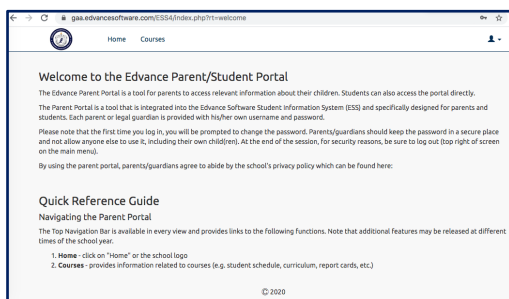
gaa.edvancesoftware.com/ESS4/index.php?rt=welcome

Home Courses

Welcome to the Edvance Parent/Student Portal

The Edvance Parent Portal is a tool for parents to access relevant information about their children. Students can also access the portal directly.

The Parent Portal is a tool that is integrated into the Edvance Software Student Information System (ESS) and specifically designed for parents and students. Each parent or legal guardian is provided with his/her own username and password.

Please note that the first time you log in, you will be prompted to change the password. Parents/guardians should keep the password in a secure place and not allow anyone else to use it, including their own child(ren). At the end of the session, for security reasons, be sure to log out (top right of screen on the main menu).

By using the parent portal, parents/guardians agree to abide by the school's privacy policy which can be found here:

Quick Reference Guide

Navigating the Parent Portal

The Top Navigation Bar is available in every view and provides links to the following functions. Note that additional features may be released at different times of the school year.

1. **Home** - click on "Home" or the school logo
2. **Courses** - provides information related to courses (e.g. student schedule, curriculum, report cards, etc.)

© 2020